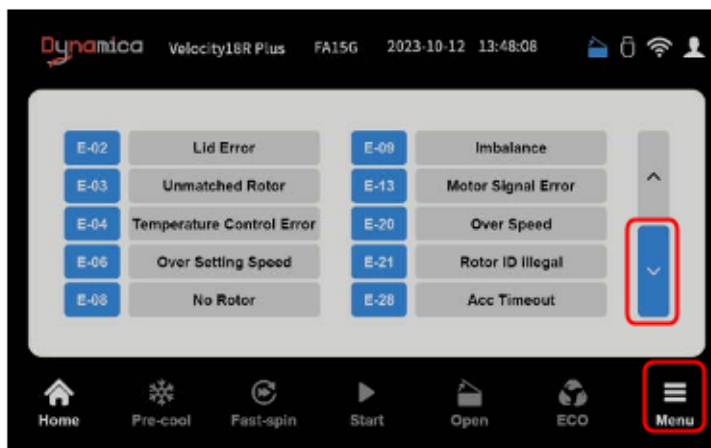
Dynamica Velocity18R Plus FA15G 2023-10-12 13:48:08

| E-02 | Lid Error | E-09 | Imbalance |
|---|---|---|---|
| E-03 | Unmatched Rotor | E-13 | Motor Signal Error |
| E-04 | Temperature Control Error | E-20 | Over Speed |
| E-06 | Over Setting Speed | E-21 | Rotor ID Illegal |
| E-08 | No Rotor | E-28 | Acc Timeout |

Home Pre-cool Fast-spin Start Open ECO Menu